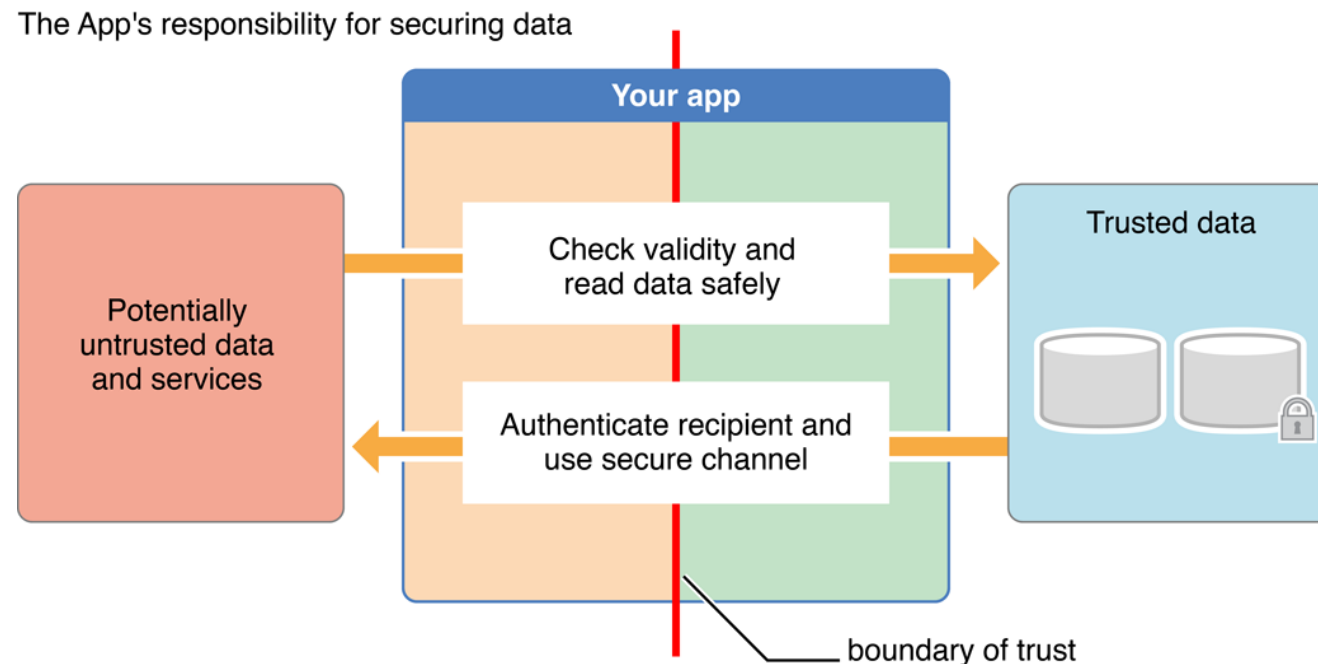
The App's responsibility for securing data

Your app

Potentially untrusted data and services

Check validity and read data safely

Authenticate recipient and use secure channel

Trusted data

boundary of trust